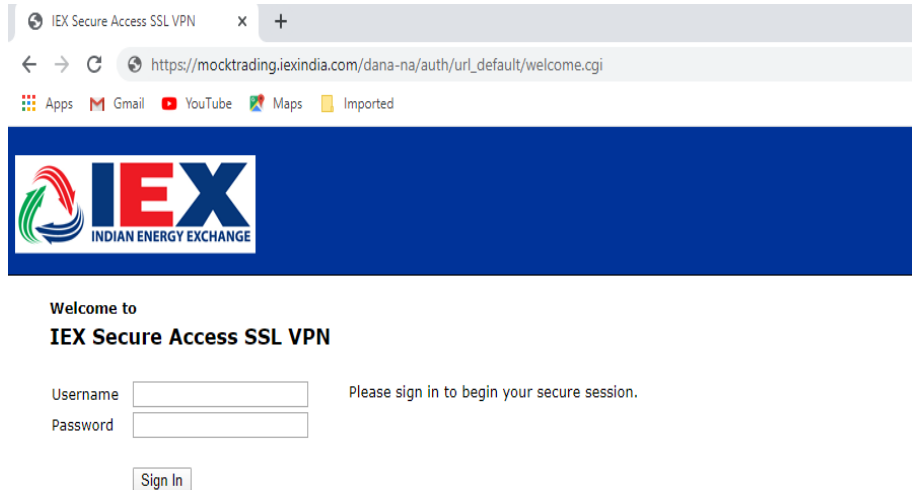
IEX Secure Access SSL VPN ×

+

https://mocktrading.iexindia.com/dana-na/auth/url_default/welcome.cgi

Apps Gmail YouTube Maps Imported

IEX
INDIAN ENERGY EXCHANGE

Welcome to
IEX Secure Access SSL VPN

Username
Password

Please sign in to begin your secure session.

Sign In